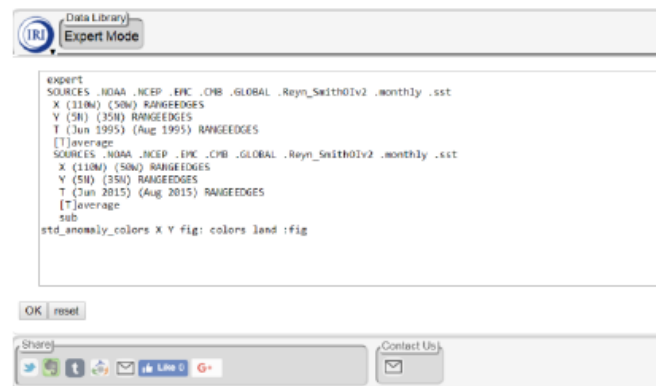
IRI
Data Library
Expert Mode

expert
SOURCES .NOAA .NCEP .EMC .CMB .GLOBAL .Reyn_SmithOIv2 .monthly .sst
X (110W) (50W) RANGEEDGES
Y (5N) (35N) RANGEEDGES
T (Jun 1995) (Aug 1995) RANGEEDGES
[T]average
SOURCES .NOAA .NCEP .EMC .CMB .GLOBAL .Reyn_SmithOIv2 .monthly .sst
X (110W) (50W) RANGEEDGES
Y (5N) (35N) RANGEEDGES
T (Jun 2015) (Aug 2015) RANGEEDGES
[T]average
sub
std_anomaly_colors X Y fig: colors land :fig

OK reset

Share
Like 0 G+

Contact Us